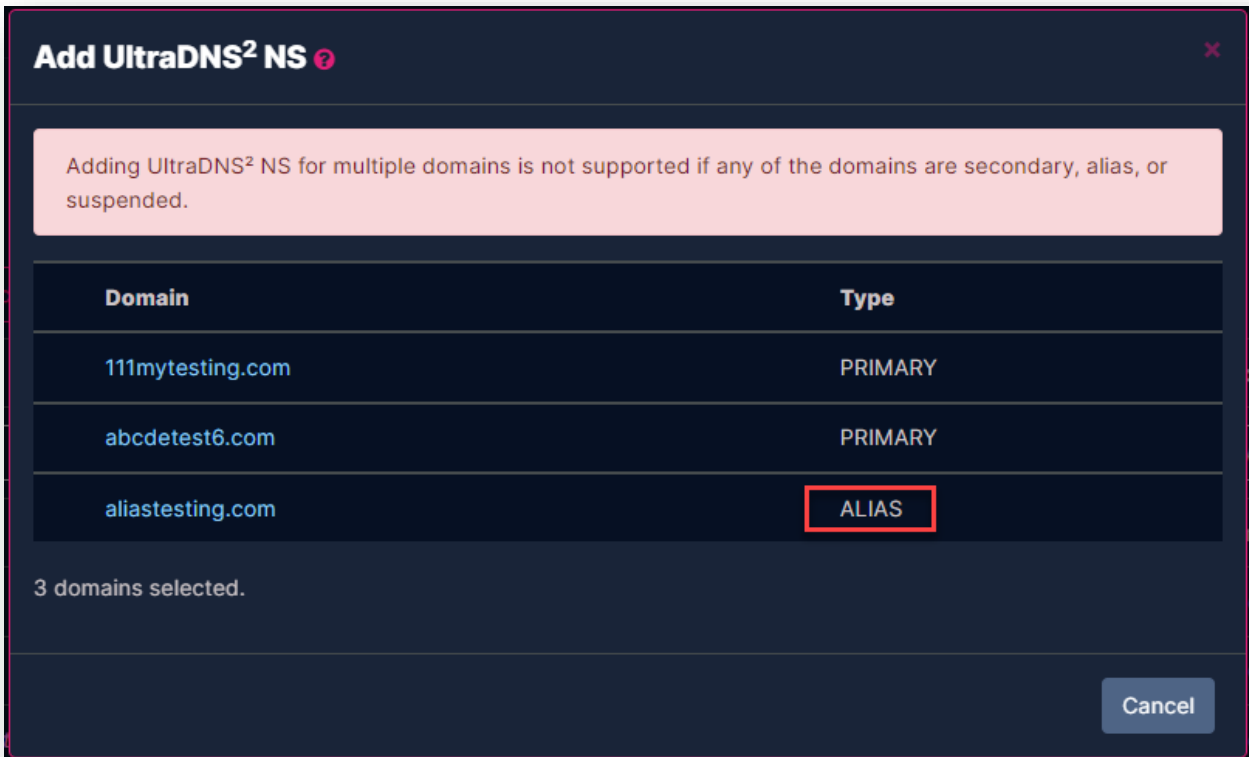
Add UltraDNS$^2$ NS ?

×

Adding UltraDNS$^2$ NS for multiple domains is not supported if any of the domains are secondary, alias, or suspended.

| Domain | Type |
|---|---|
| 111mytesting.com | PRIMARY |
| abcdetest6.com | PRIMARY |
| aliastesting.com | ALIAS |

3 domains selected.

Cancel